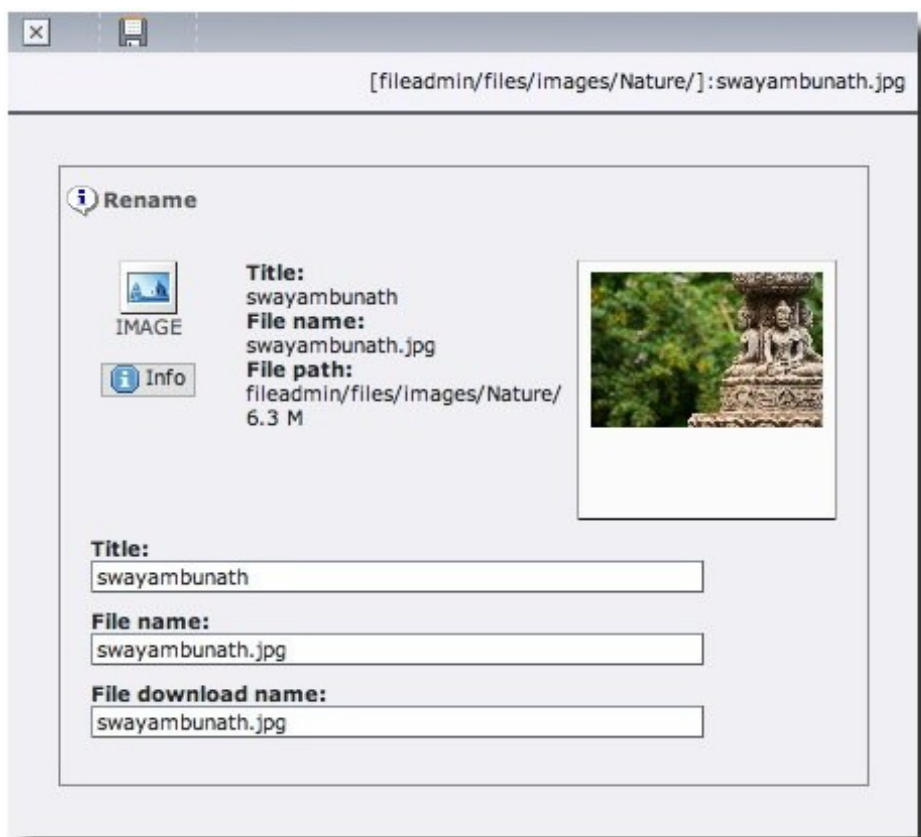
[fileadmin/files/images/Nature/]:swayambunath.jpg

Rename

IMAGE

Info

**Title:**
swayambunath
**File name:**
swayambunath.jpg
**File path:**
fileadmin/files/images/Nature/
6.3 M

**Title:**
swayambunath

**File name:**
swayambunath.jpg

**File download name:**
swayambunath.jpg